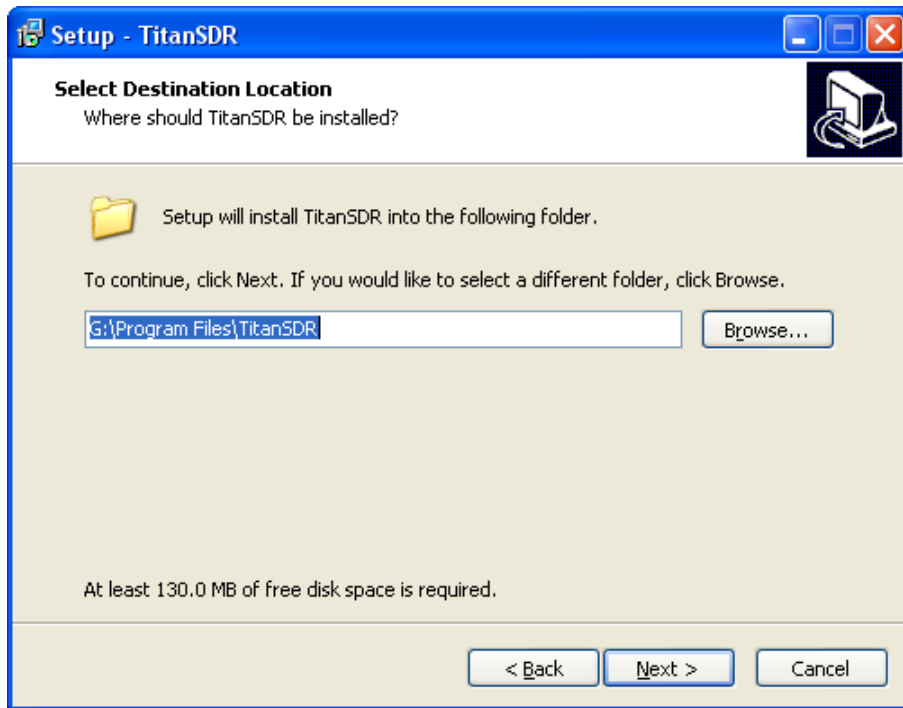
Setup - TitanSDR

Select Destination Location
Where should TitanSDR be installed?

Setup will install TitanSDR into the following folder.

To continue, click Next. If you would like to select a different folder, click Browse.

G:\Program Files\TitanSDR

Browse...

At least 130.0 MB of free disk space is required.

< Back

Next >

Cancel